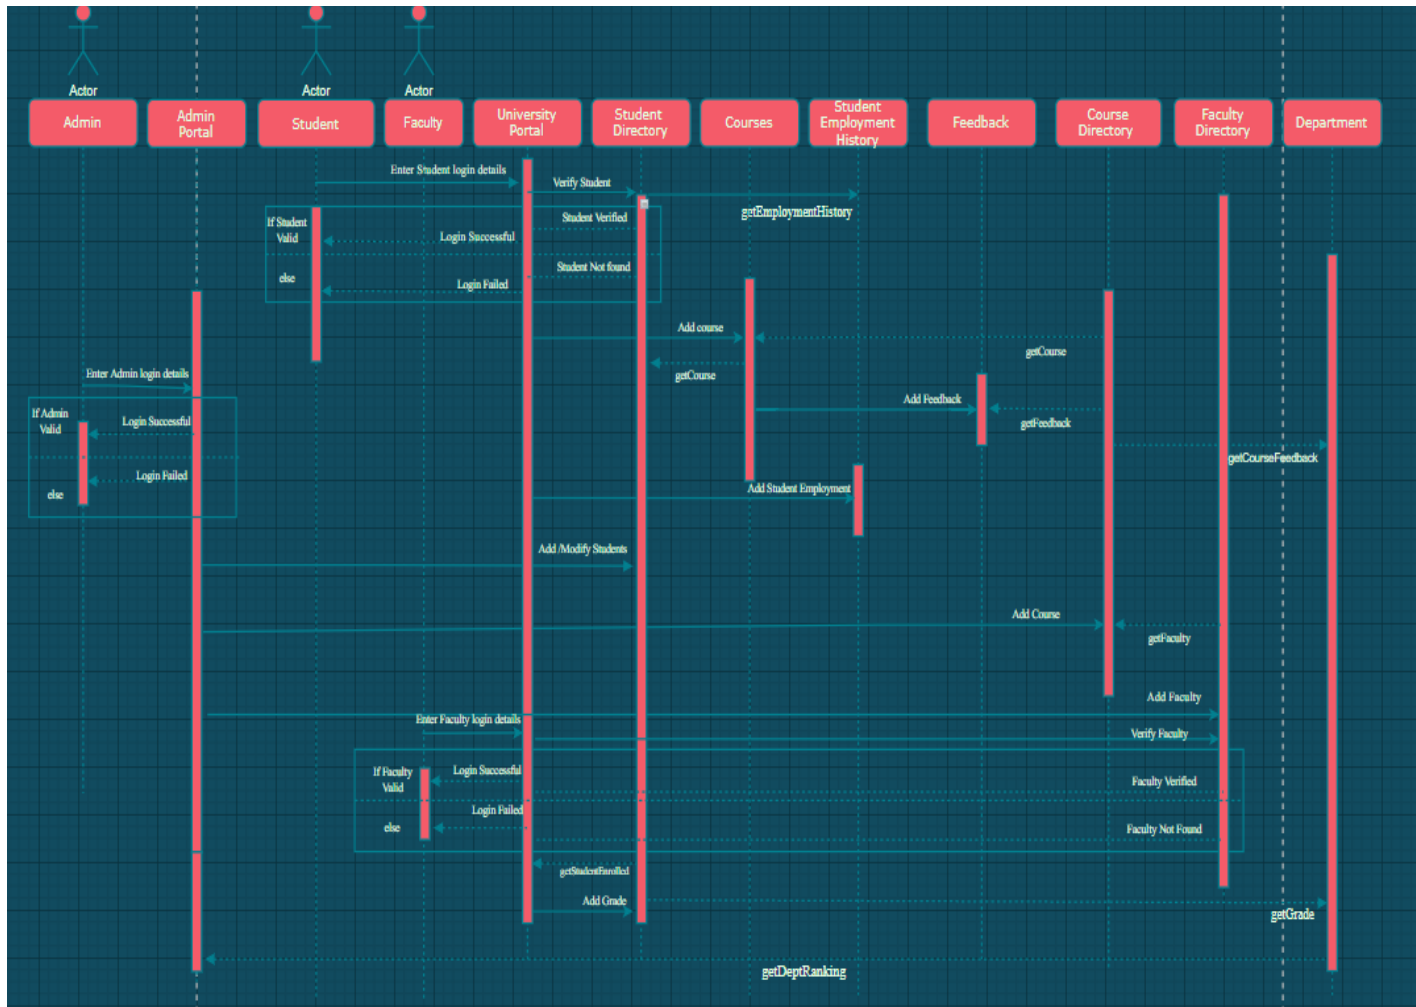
Actor
Actor
Actor

Admin
Admin Portal
Student
Faculty
University Portal
Student Directory
Courses
Student Employment History
Feedback
Course Directory
Faculty Directory
Department

Enter Student login details
Verify Student
getEmploymentHistory
If Student Valid
Student Verified
Login Successful
Student Not found
else
Login Failed
Add course
getCourse
getCourse
Enter Admin login details
Add Feedback
If Admin Valid
Login Successful
getFeedback
getCourseFeedback
Login Failed
else
Add Student Employment
Add /Modify Students
Add Course
getFaculty
Add Faculty
Enter Faculty login details
Verify Faculty
If Faculty Valid
Login Successful
Faculty Verified
Login Failed
else
Faculty Not Found
getStudentEnrolled
Add Grade
getGrade
getDeptRanking